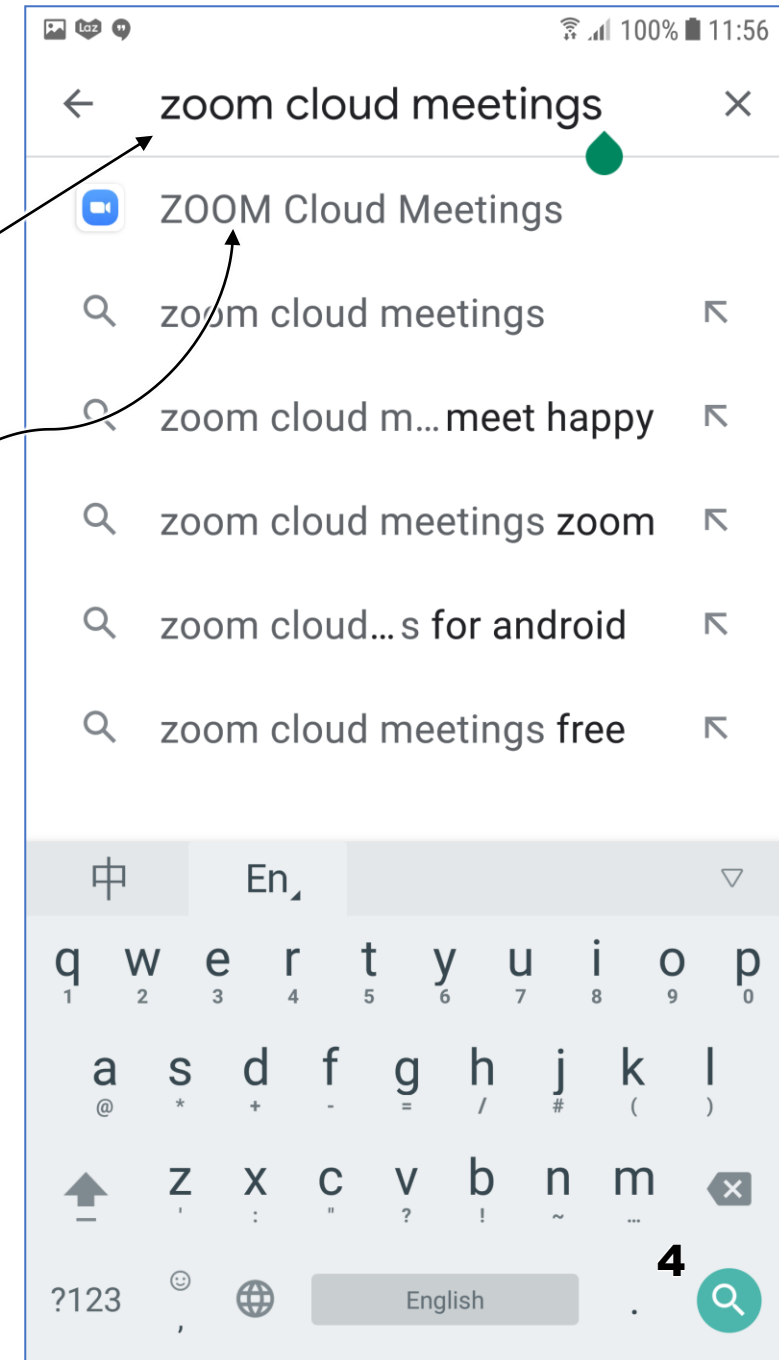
Laz 100% 11:56

zoom cloud meetings

ZOOM Cloud Meetings

zoom cloud meetings

zoom cloud m… meet happy

zoom cloud meetings zoom

zoom cloud… s for android

zoom cloud meetings free

中 En

q 1 w 2 e 3 r 4 t 5 y 6 u 7 i 8 o 9 p 0

a @ s * d + f - g = h / j # k ( l )

z ' x : c " v ? b ! n ~ m …

4

?123 , English .